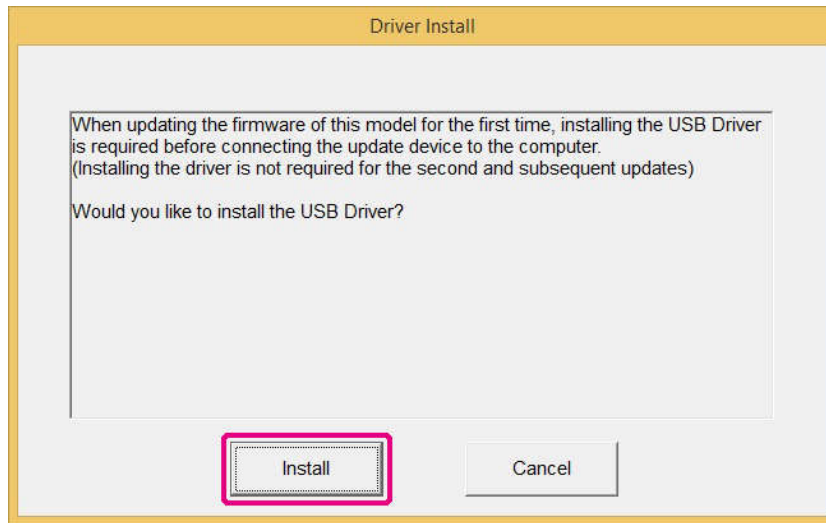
Driver Install

When updating the firmware of this model for the first time, installing the USB Driver is required before connecting the update device to the computer.
(Installing the driver is not required for the second and subsequent updates)

Would you like to install the USB Driver?

Install

Cancel